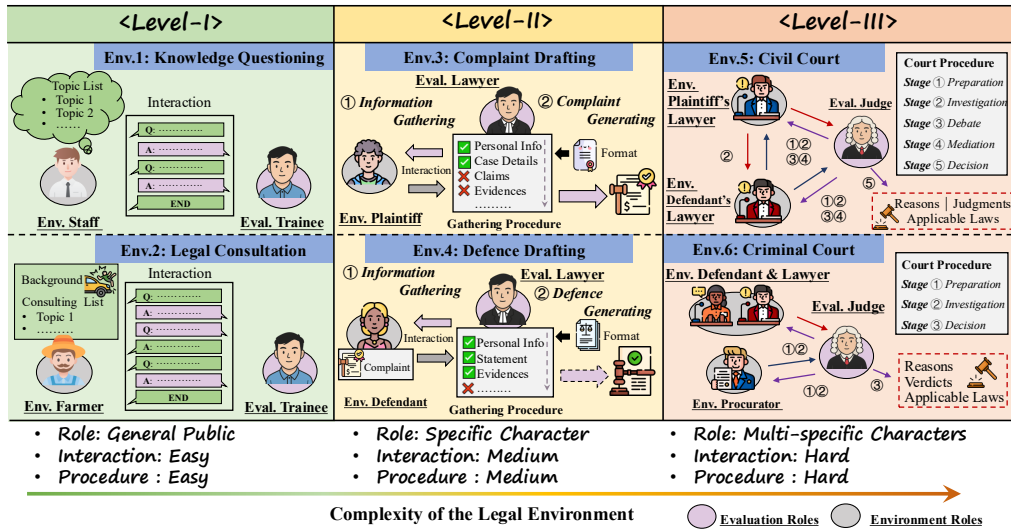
<Level-I>

Env.1: Knowledge Questioning

Topic List
• Topic 1
• Topic 2
• ……

Interaction

Q: …………
A: …………
Q: …………
A: …………
END

Env. Staff

Eval. Trainee

Env.2: Legal Consultation

Background
Consulting List
• Topic 1
• ………

Interaction

Q: …………
A: …………
Q: …………
A: …………
Q: …………
A: …………
END

Env. Farmer

Eval. Trainee

<Level-II>

Env.3: Complaint Drafting

Eval. Lawyer

① Information Gathering

② Complaint Generating

Personal Info
Case Details
Claims
Evidences

Format

Interaction

Env. Plaintiff

Gathering Procedure

Env.4: Defence Drafting

① Information Gathering

Eval. Lawyer

② Defence Generating

Format

Interaction

Personal Info
Statement
Evidences
………

Complaint

Env. Defendant

Gathering Procedure

<Level-III>

Env.5: Civil Court

Env. Plaintiff's Lawyer

Eval. Judge

Court Procedure
Stage ① Preparation
Stage ② Investigation
Stage ③ Debate
Stage ④ Mediation
Stage ⑤ Decision

②

①②
③④

Env. Defendant's Lawyer

①②
③④

⑤

Reasons | Judgments
Applicable Laws

Env.6: Criminal Court

Env. Defendant & Lawyer

Court Procedure
Stage ① Preparation
Stage ② Investigation
Stage ③ Decision

Eval. Judge

①②

①②

③

Reasons
Verdicts
Applicable Laws

Env. Procurator

• Role: General Public
• Interaction: Easy
• Procedure : Easy

• Role: Specific Character
• Interaction: Medium
• Procedure : Medium

• Role: Multi-specific Characters
• Interaction: Hard
• Procedure : Hard

Complexity of the Legal Environment

Evaluation Roles

Environment Roles